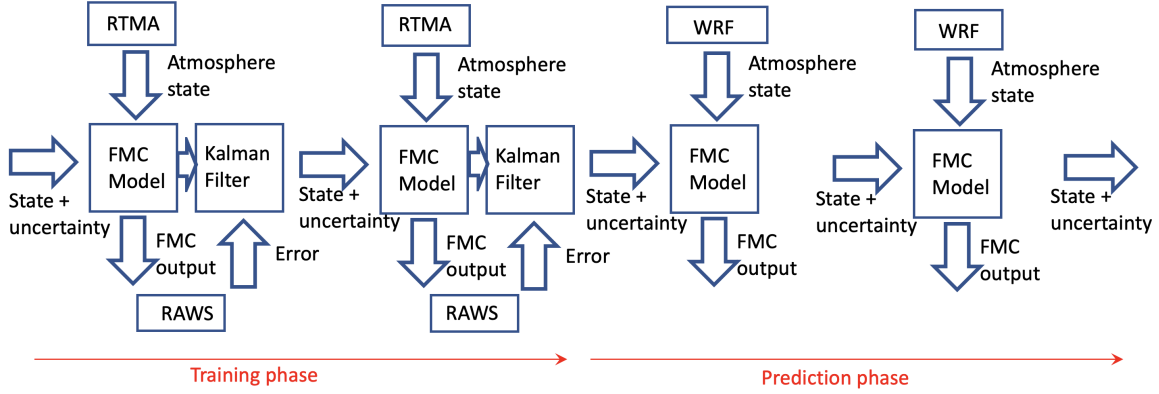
RTMA
Atmosphere state
FMC Model
Kalman Filter
State + uncertainty
FMC output
Error
RAWS

RTMA
Atmosphere state
State + uncertainty
FMC Model
Kalman Filter
FMC output
Error
RAWS

WRF
Atmosphere state
State + uncertainty
FMC Model
FMC output

WRF
Atmosphere state
State + uncertainty
FMC Model
FMC output
State + uncertainty

Training phase
Prediction phase